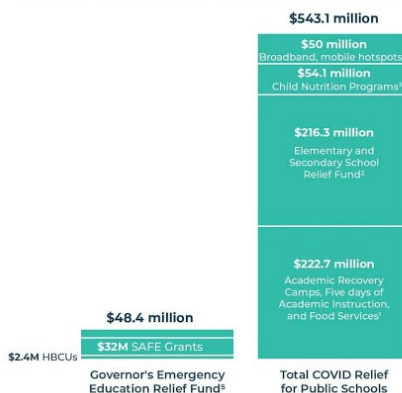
$543.1 million

$50 million
Broadband, mobile hotspots

$54.1 million
Child Nutrition Programs³

$216.3 million
Elementary and Secondary School Relief Fund²

$222.7 million
Academic Recovery Camps, Five days of Academic Instruction, and Food Services¹

$48.4 million

$32M SAFE Grants

$2.4M HBCUs

Governor's Emergency Education Relief Fund⁵

Total COVID Relief for Public Schools